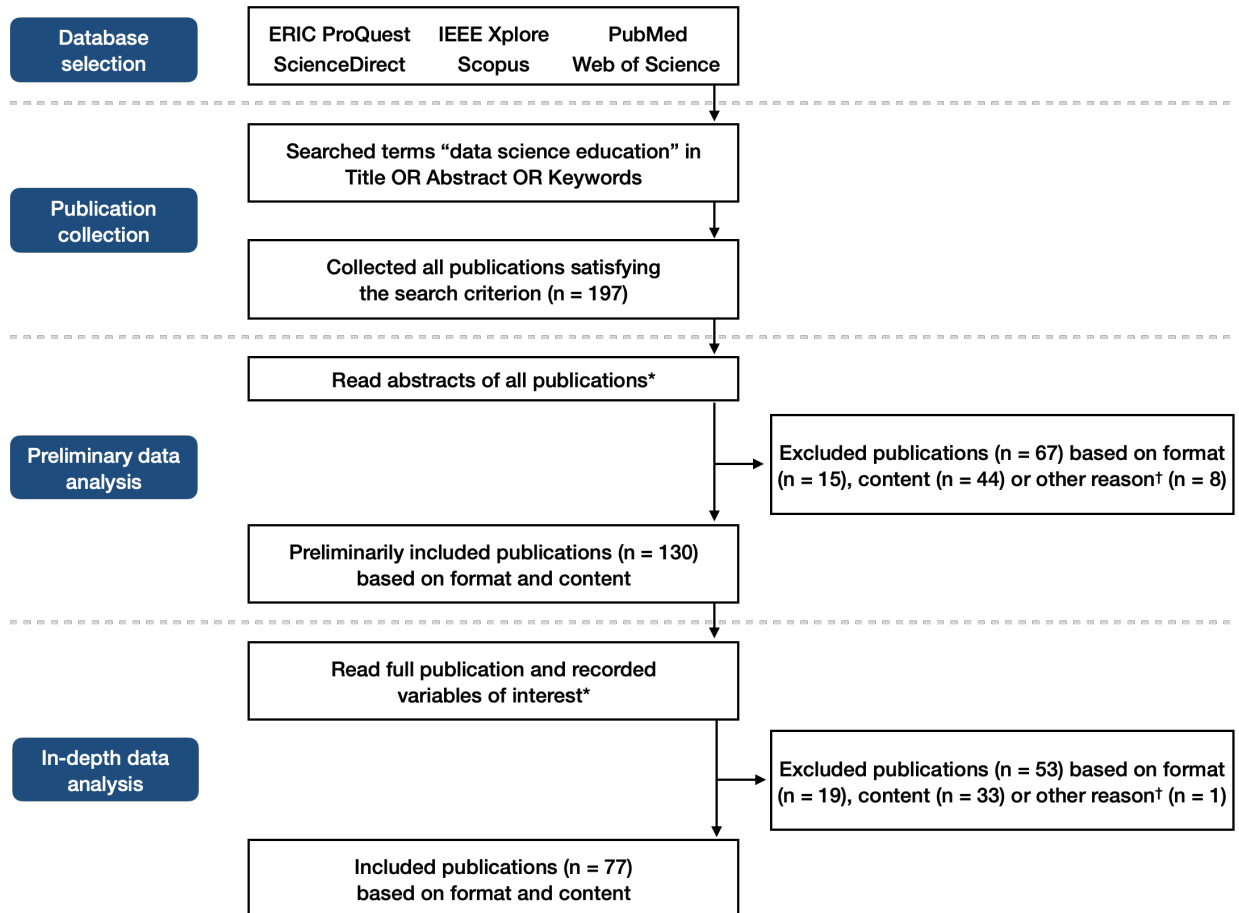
Database selection

ERIC ProQuest IEEE Xplore PubMed
ScienceDirect Scopus Web of Science

Publication collection

Searched terms “data science education” in Title OR Abstract OR Keywords

Collected all publications satisfying the search criterion (n = 197)

Preliminary data analysis

Read abstracts of all publications*

Excluded publications (n = 67) based on format (n = 15), content (n = 44) or other reason† (n = 8)

Preliminarily included publications (n = 130) based on format and content

In-depth data analysis

Read full publication and recorded variables of interest*

Excluded publications (n = 53) based on format (n = 19), content (n = 33) or other reason† (n = 1)

Included publications (n = 77) based on format and content